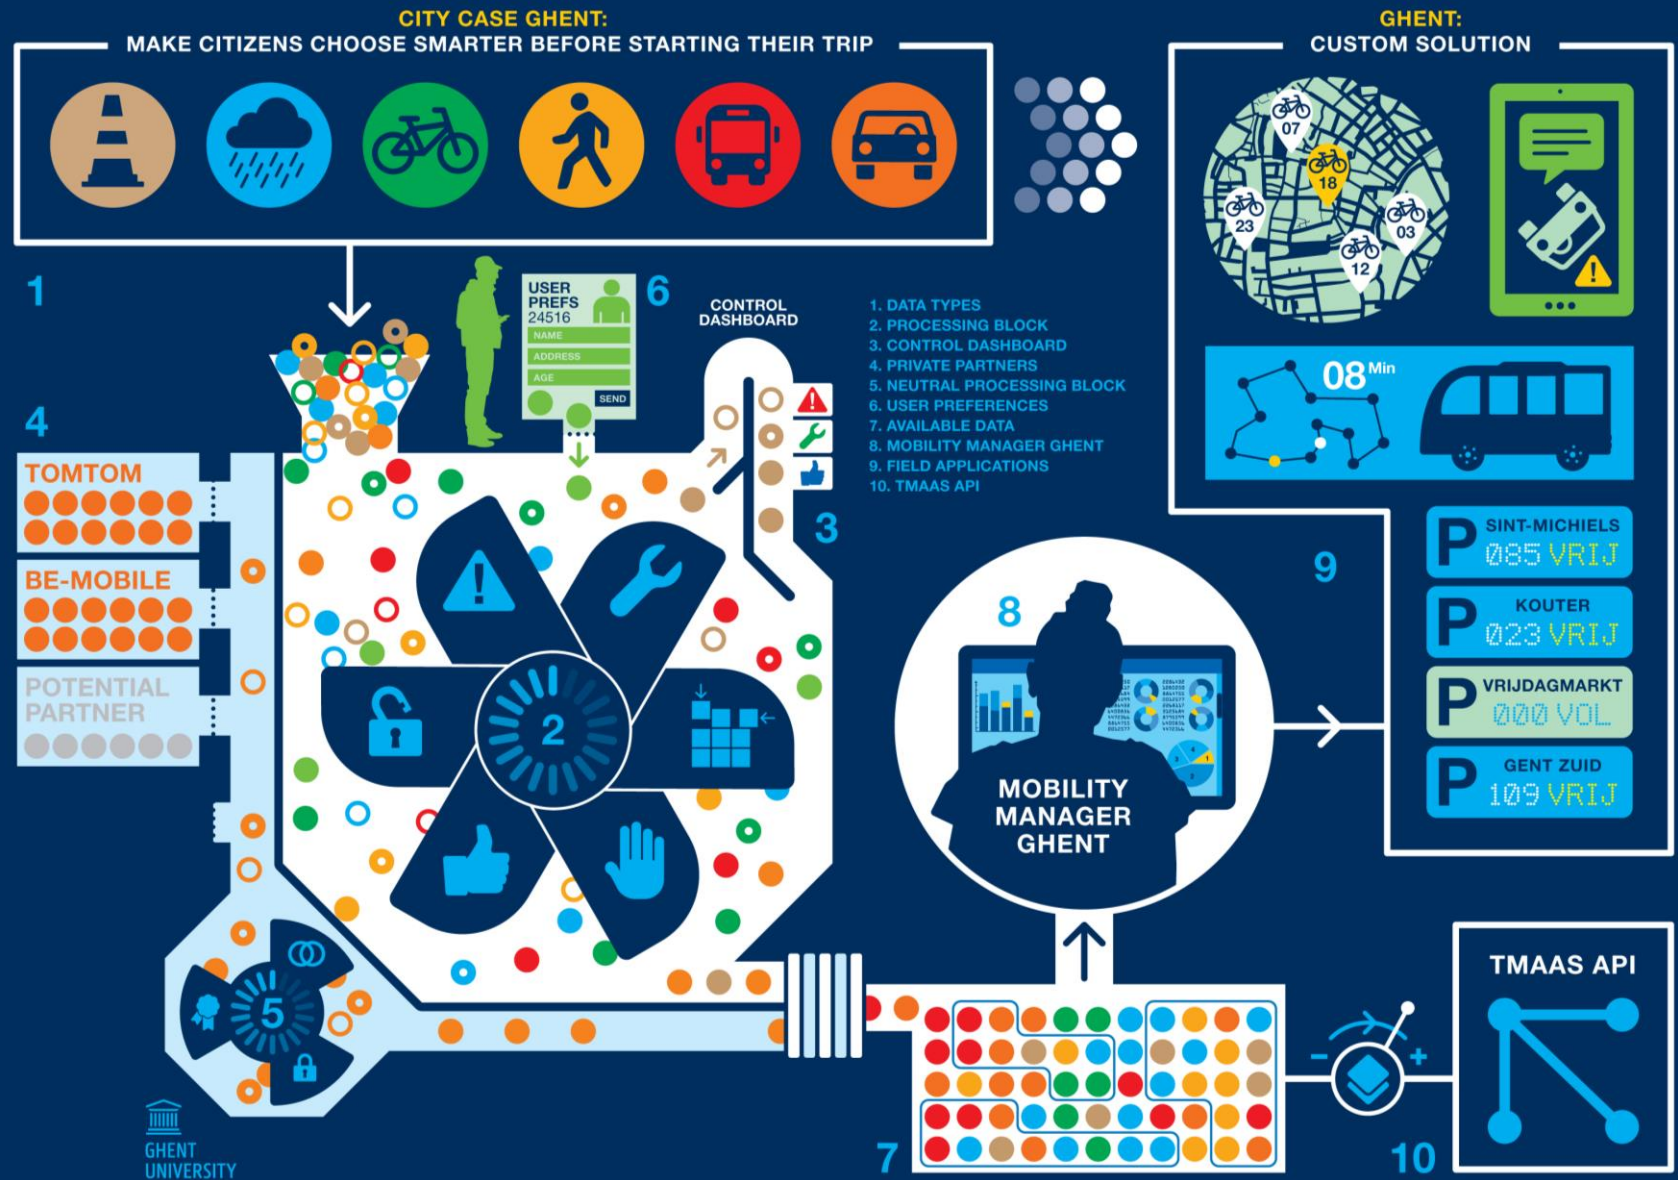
CITY CASE GHENT:
MAKE CITIZENS CHOOSE SMARTER BEFORE STARTING THEIR TRIP

GHENT:
CUSTOM SOLUTION

07
18
23
03
12

08 Min

1

USER PREFS
24516
NAME
ADDRESS
AGE
SEND

6

CONTROL DASHBOARD

1. DATA TYPES
2. PROCESSING BLOCK
3. CONTROL DASHBOARD
4. PRIVATE PARTNERS
5. NEUTRAL PROCESSING BLOCK
6. USER PREFERENCES
7. AVAILABLE DATA
8. MOBILITY MANAGER GHENT
9. FIELD APPLICATIONS
10. TMAAS API

4

TOMTOM

BE-MOBILE

POTENTIAL PARTNER

3

2

8

MOBILITY MANAGER GHENT

9

P SINT-MICHIELS 085 VRIJ

P KOUTER 023 VRIJ

P VRIJDAGMARKT 000 VOL

P GENT ZUID 109 VRIJ

5

GHENT UNIVERSITY

7

TMAAS API

10